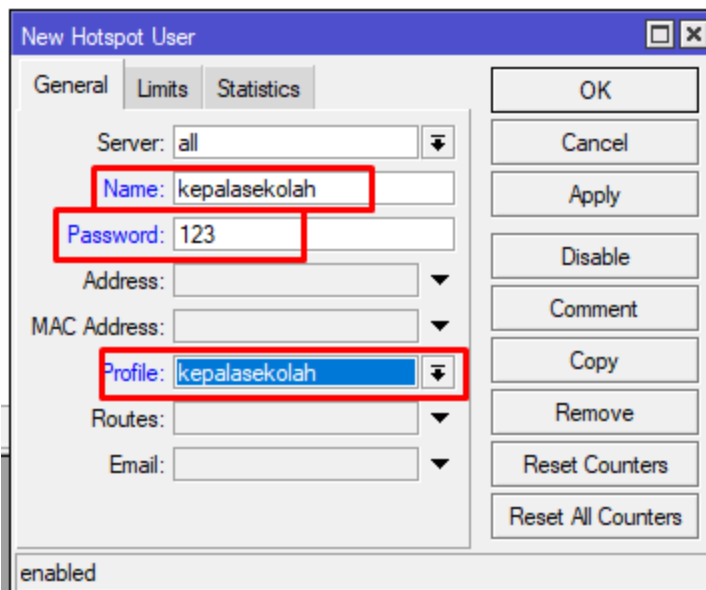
New Hotspot User

General | Limits | Statistics

Server: all
Name: kepalasekolah
Password: 123
Address:
MAC Address:
Profile: kepalasekolah
Routes:
Email:

OK
Cancel
Apply
Disable
Comment
Copy
Remove
Reset Counters
Reset All Counters

enabled